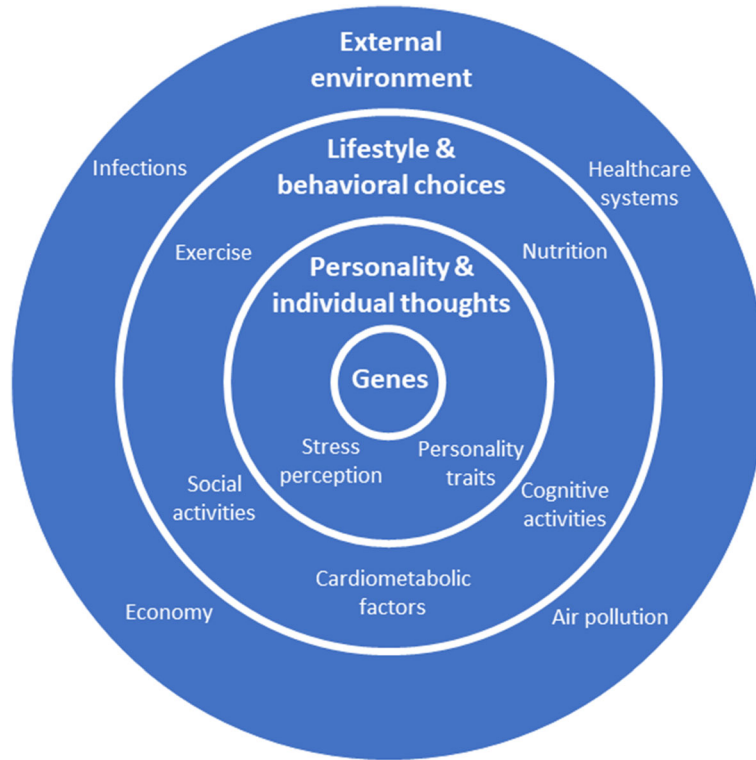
External environment

Infections

Healthcare systems

Lifestyle & behavioral choices

Exercise

Nutrition

Personality & individual thoughts

Genes

Stress perception

Personality traits

Social activities

Cognitive activities

Cardiometabolic factors

Economy

Air pollution